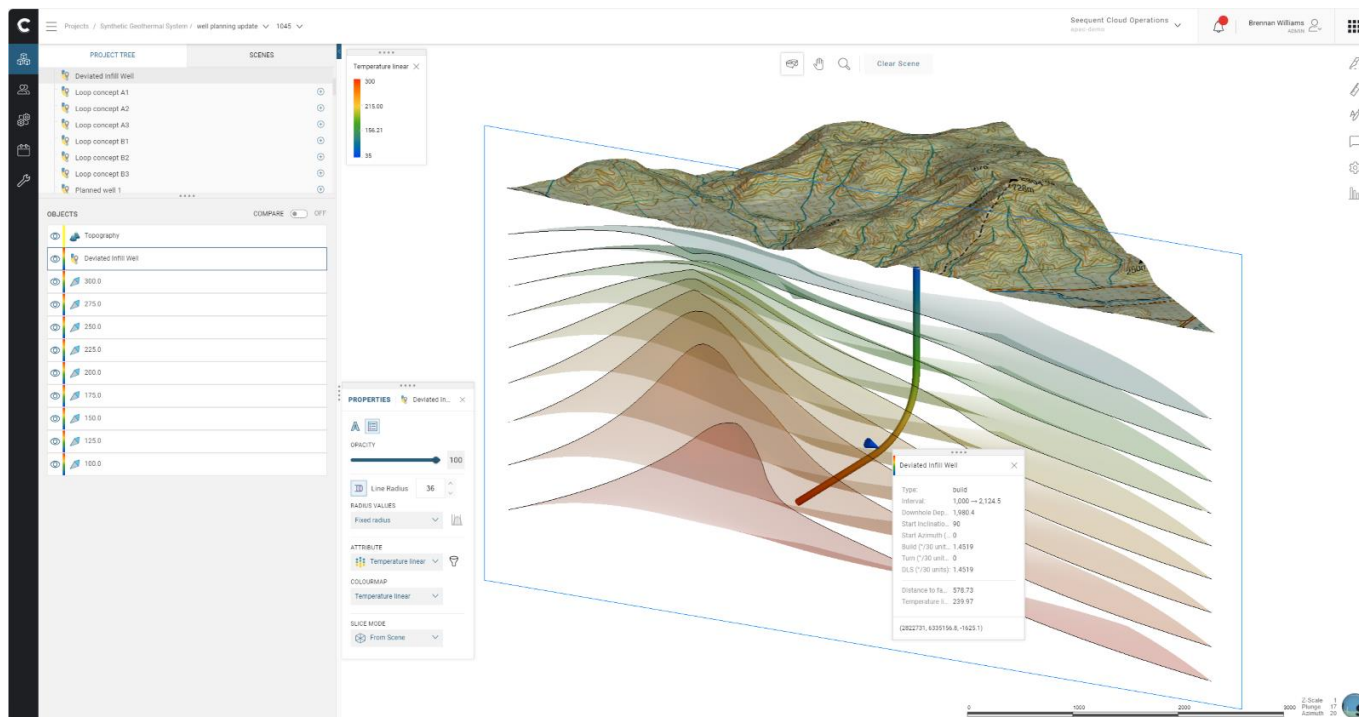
Projects / Synthetic Geothermal System / well planning update ∨ 1045 ∨

Seequent Cloud Operations ∨

Brennan Williams
ADMIN

PROJECT TREE

SCENES

Deviated Infill Well
Loop concept A1
Loop concept A2
Loop concept A3
Loop concept B1
Loop concept B2
Loop concept B3
Planned well 1

OBJECTS

COMPARE OFF

Topography
Deviated Infill Well
300.0
275.0
250.0
225.0
200.0
175.0
150.0
125.0
100.0

Temperature linear
300
215.00
156.21
35

Clear Scene

PROPERTIES Deviated In...

OPACITY
100

Line Radius 36

RADIUS VALUES
Fixed radius

ATTRIBUTE
Temperature linear

COLOURMAP
Temperature linear

SLICE MODE
From Scene

Deviated Infill Well

| Type: | build |
|---|---|
| Interval: | 1,000 → 2,124.5 |
| Downhole Dep... | 1,980.4 |
| Start Inclinatio... | 90 |
| Start Azimuth (... | 0 |
| Build (°/30 unit... | 1.4519 |
| Turn (°/30 unit... | 0 |
| DLS (°/30 units): | 1.4519 |
| Distance to fa... | 578.73 |
| Temperature li... | 239.97 |

(2822731, 6335156.8, -1523.1)

0 1000 2000 3000

Z-Scale 1
Plunge 17
Azimuth 20